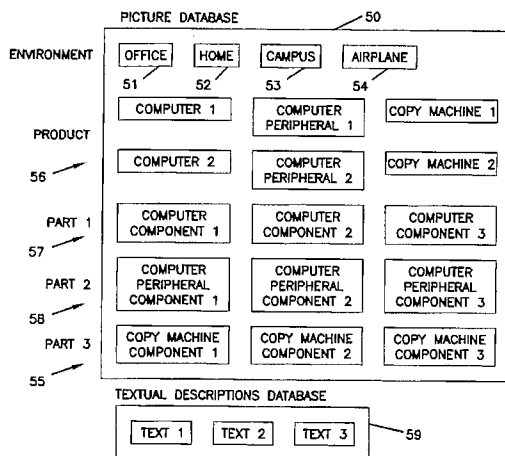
PICTURE DATABASE
50

ENVIRONMENT

OFFICE
51

HOME
52

CAMPUS
53

AIRPLANE
54

PRODUCT

COMPUTER 1

COMPUTER PERIPHERAL 1

COPY MACHINE 1

56

COMPUTER 2

COMPUTER PERIPHERAL 2

COPY MACHINE 2

PART 1
57

COMPUTER COMPONENT 1

COMPUTER COMPONENT 2

COMPUTER COMPONENT 3

PART 2
58

COMPUTER PERIPHERAL COMPONENT 1

COMPUTER PERIPHERAL COMPONENT 2

COMPUTER PERIPHERAL COMPONENT 3

PART 3
55

COPY MACHINE COMPONENT 1

COPY MACHINE COMPONENT 2

COPY MACHINE COMPONENT 3

TEXTUAL DESCRIPTIONS DATABASE

TEXT 1

TEXT 2

TEXT 3

59